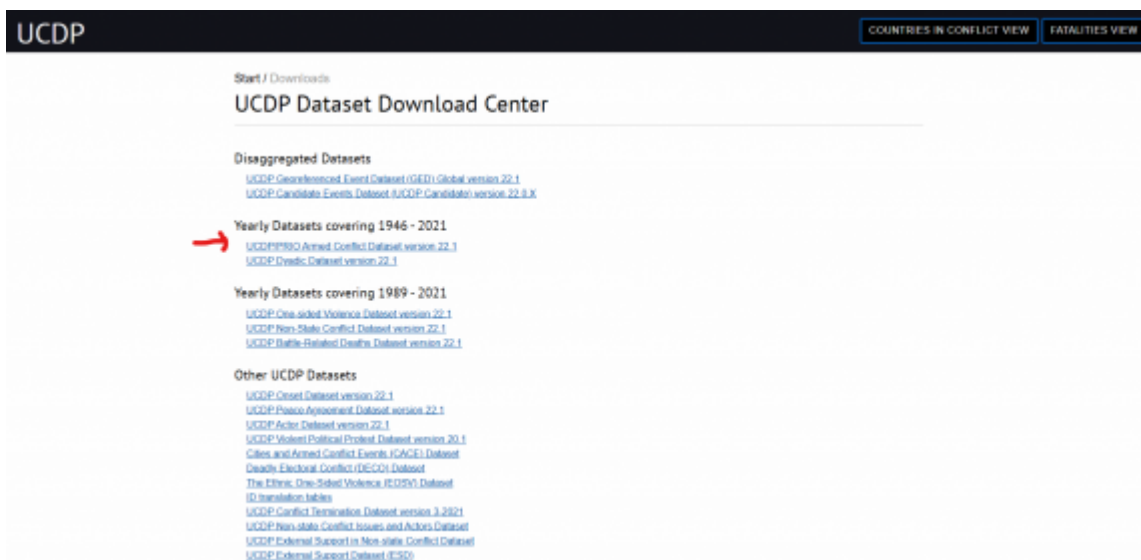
UCDP

COUNTRIES IN CONFLICT VIEW | FATALITIES VIEW

Start / Downloads

UCDP Dataset Download Center

Disaggregated Datasets

UCDP Georeferenced Event Dataset (GED) Global version 22.1
UCDP Candidate Events Dataset (UCDP Candidate) version 22.0.X

Yearly Datasets covering 1946 - 2021

UCDP/PRIO Armed Conflict Dataset version 22.1
UCDP Dyadic Dataset version 22.1

Yearly Datasets covering 1989 - 2021

UCDP One-sided Violence Dataset version 22.1
UCDP Non-State Conflict Dataset version 22.1
UCDP Battle-Related Deaths Dataset version 22.1

Other UCDP Datasets

UCDP Onset Dataset version 22.1
UCDP Peace Agreement Dataset version 22.1
UCDP Actor Dataset version 22.1
UCDP Violent Political Protest Dataset version 20.1
Cities and Armed Conflict Events (CACE) Dataset
Deadly Electoral Conflict (DECO) Dataset
The Ethnic One-Sided Violence (EOSV) Dataset
ID translation tables
UCDP Conflict Termination Dataset version 3-2021
UCDP Non-state Conflict Issues and Actors Dataset
UCDP External Support in Non-state Conflict Dataset
UCDP External Support Dataset (ESD)